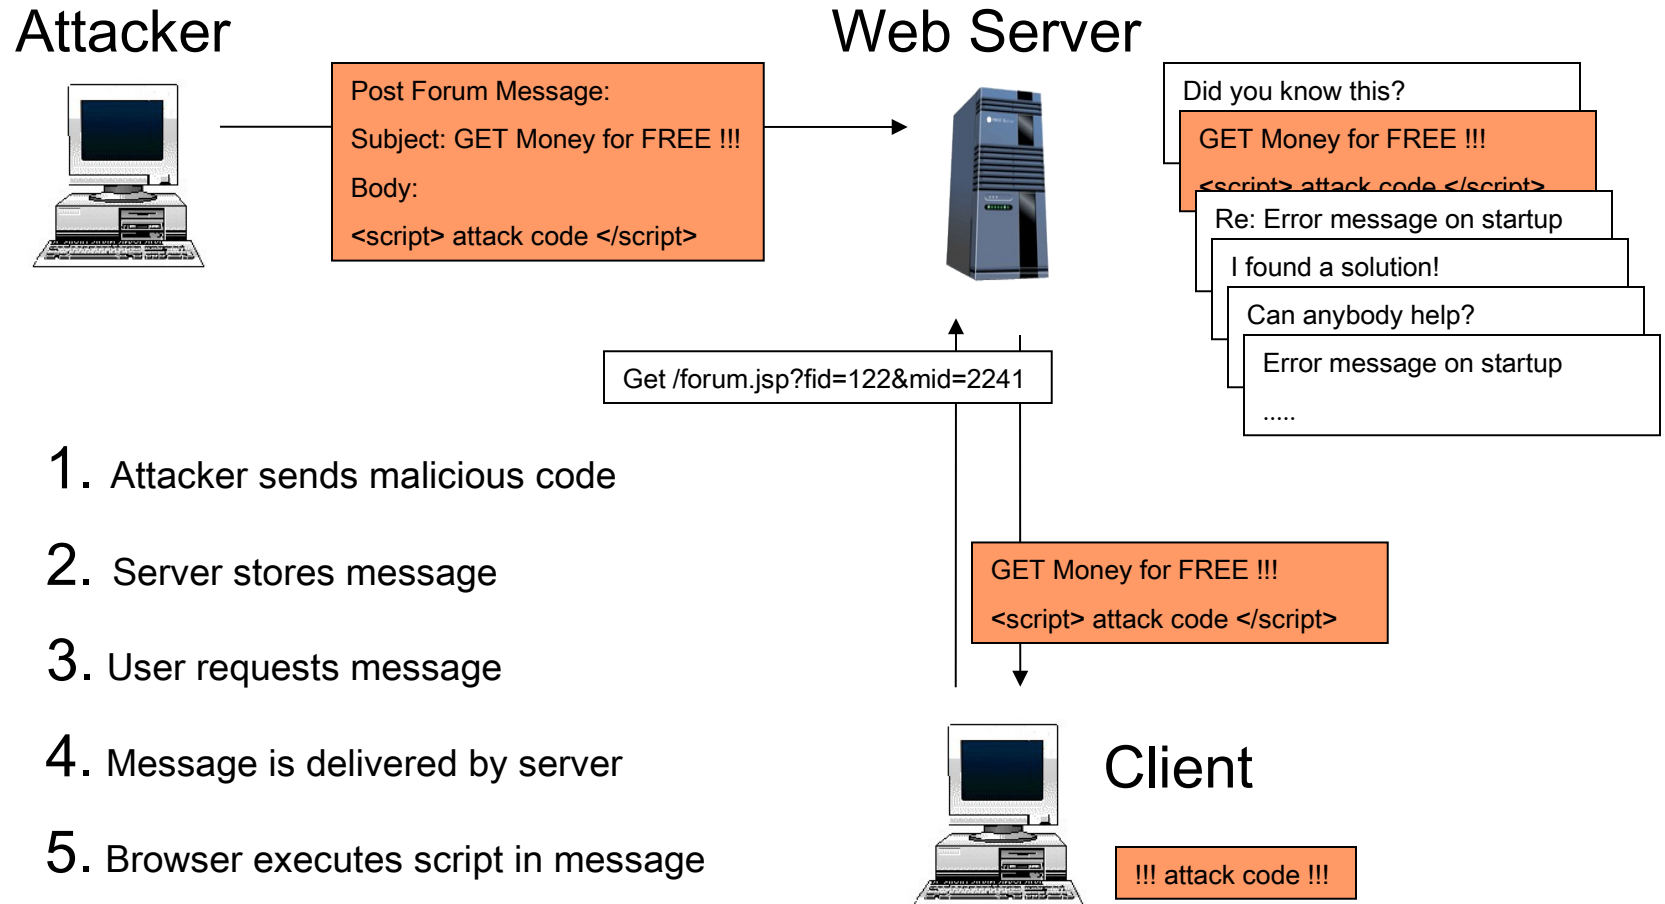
Attacker

Post Forum Message:
Subject: GET Money for FREE !!!
Body:
<script> attack code </script>

Web Server

Did you know this?

GET Money for FREE !!!
<script> attack code </script>

Re: Error message on startup

I found a solution!

Can anybody help?

Error message on startup
.....

Get /forum.jsp?fid=122&mid=2241

1. Attacker sends malicious code

2. Server stores message

3. User requests message

4. Message is delivered by server

5. Browser executes script in message

GET Money for FREE !!!
<script> attack code </script>

Client

!!! attack code !!!